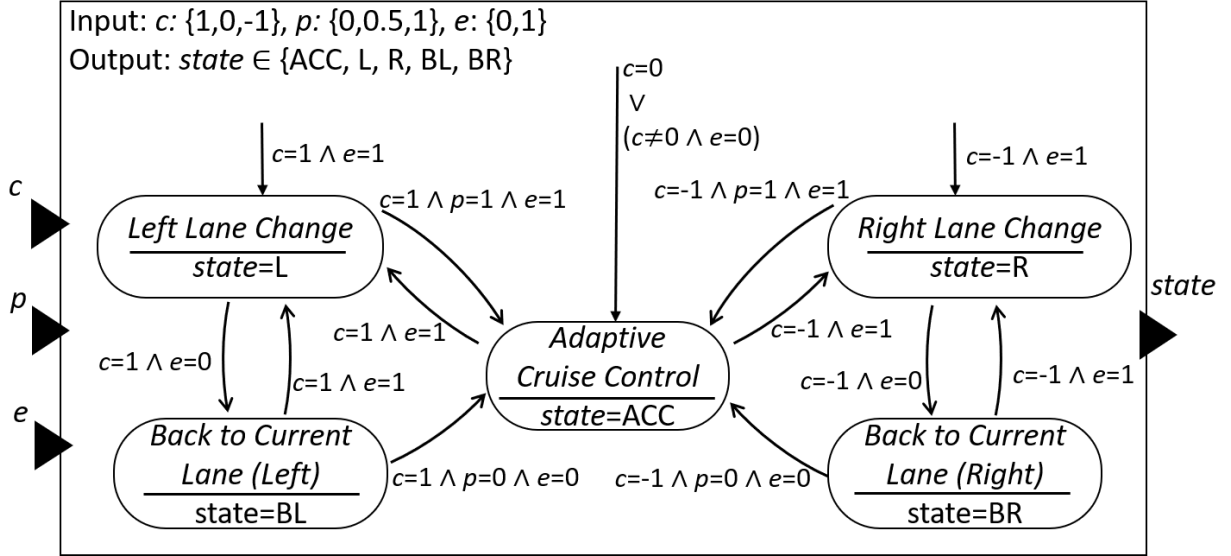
Input: $c$: {1,0,-1}, $p$: {0,0.5,1}, $e$: {0,1}
Output: $state \in$ {ACC, L, R, BL, BR}

$c$=0 $\vee$ ($c\neq0 \wedge e$=0)

$c$=1 $\wedge$ $e$=1

$c$=-1 $\wedge$ $e$=1

$c$

$c$=1 $\wedge$ $p$=1 $\wedge$ $e$=1

$c$=-1 $\wedge$ $p$=1 $\wedge$ $e$=1

Left Lane Change
$state$=L

Right Lane Change
$state$=R

$p$

$c$=1 $\wedge$ $e$=1

$c$=-1 $\wedge$ $e$=1

$state$

Adaptive Cruise Control
$state$=ACC

$c$=1 $\wedge$ $e$=0

$c$=1 $\wedge$ $e$=1

$c$=-1 $\wedge$ $e$=0

$c$=-1 $\wedge$ $e$=1

$e$

Back to Current Lane (Left)
state=BL

$c$=1 $\wedge$ $p$=0 $\wedge$ $e$=0

$c$=-1 $\wedge$ $p$=0 $\wedge$ $e$=0

Back to Current Lane (Right)
state=BR